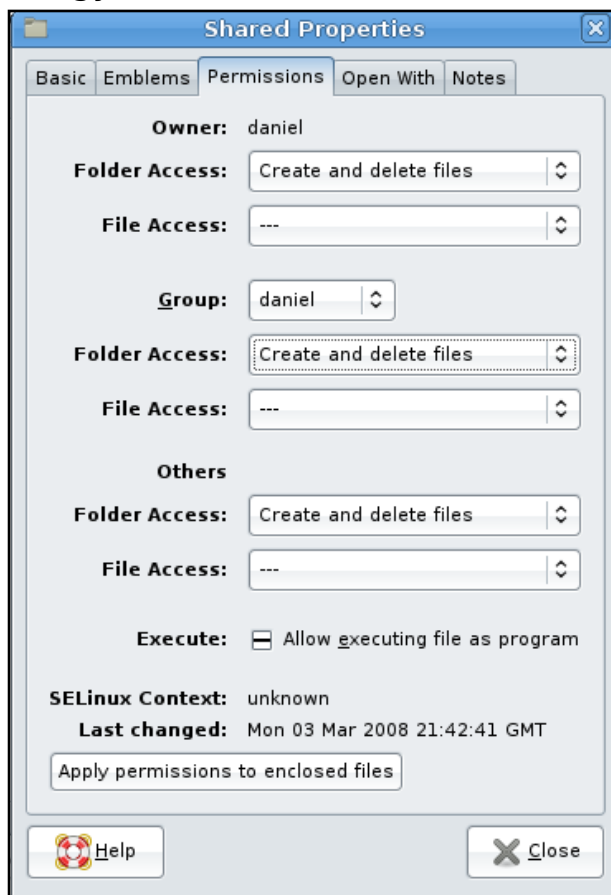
Shared Properties

Basic | Emblems | Permissions | Open With | Notes

Owner: daniel

Folder Access: Create and delete files

File Access: ---

Group: daniel

Folder Access: Create and delete files

File Access: ---

Others

Folder Access: Create and delete files

File Access: ---

Execute: Allow executing file as program

SELinux Context: unknown

Last changed: Mon 03 Mar 2008 21:42:41 GMT

Apply permissions to enclosed files

Help

Close